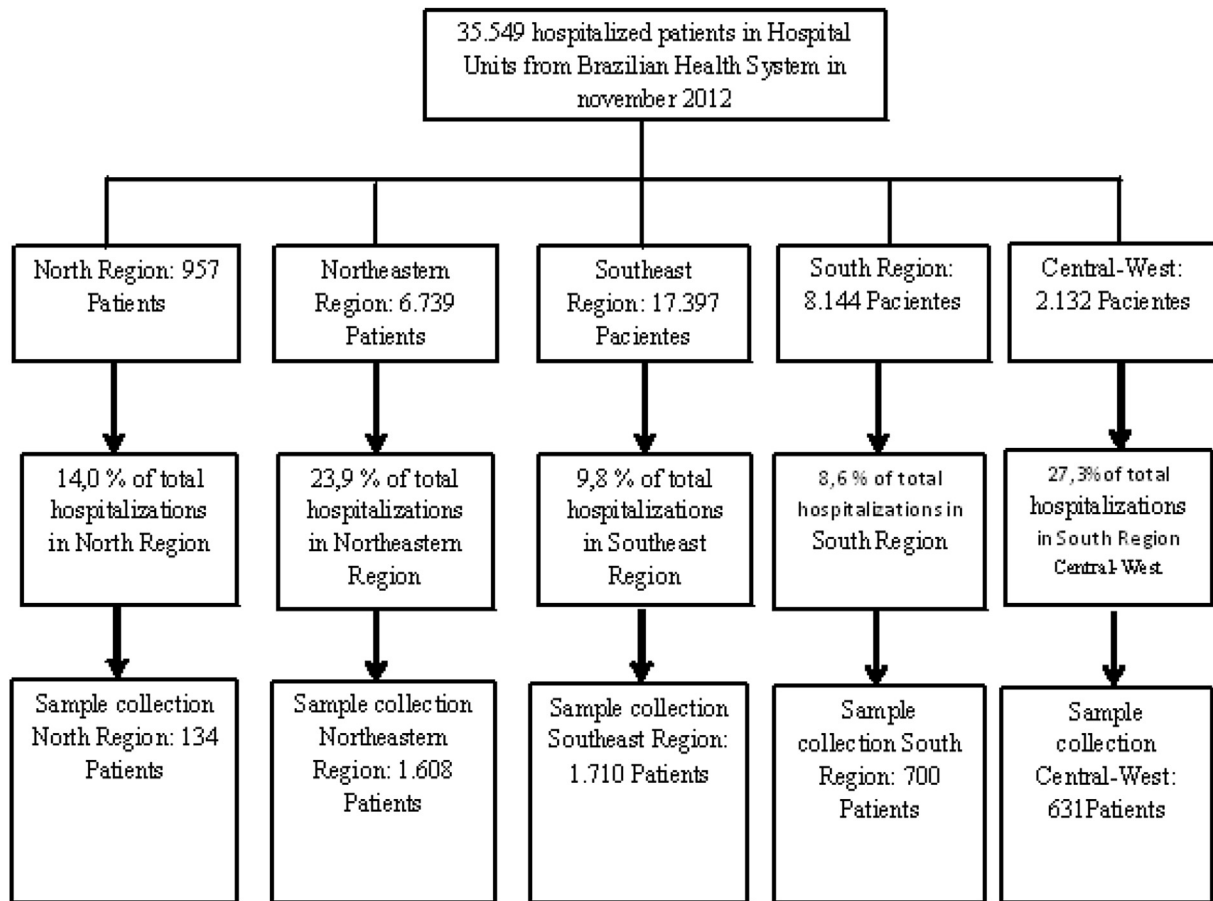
35.549 hospitalized patients in Hospital Units from Brazilian Health System in november 2012

North Region: 957 Patients

14,0 % of total hospitalizations in North Region

Sample collection North Region: 134 Patients

Northeastern Region: 6.739 Patients

23,9 % of total hospitalizations in Northeastern Region

Sample collection Northeastern Region: 1.608 Patients

Southeast Region: 17.397 Pacientes

9,8 % of total hospitalizations in Southeast Region

Sample collection Southeast Region: 1.710 Patients

South Region: 8.144 Pacientes

8,6 % of total hospitalizations in South Region

Sample collection South Region: 700 Patients

Central-West: 2.132 Pacientes

27,3% of total hospitalizations in South Region Central-West

Sample collection Central-West: 631Patients